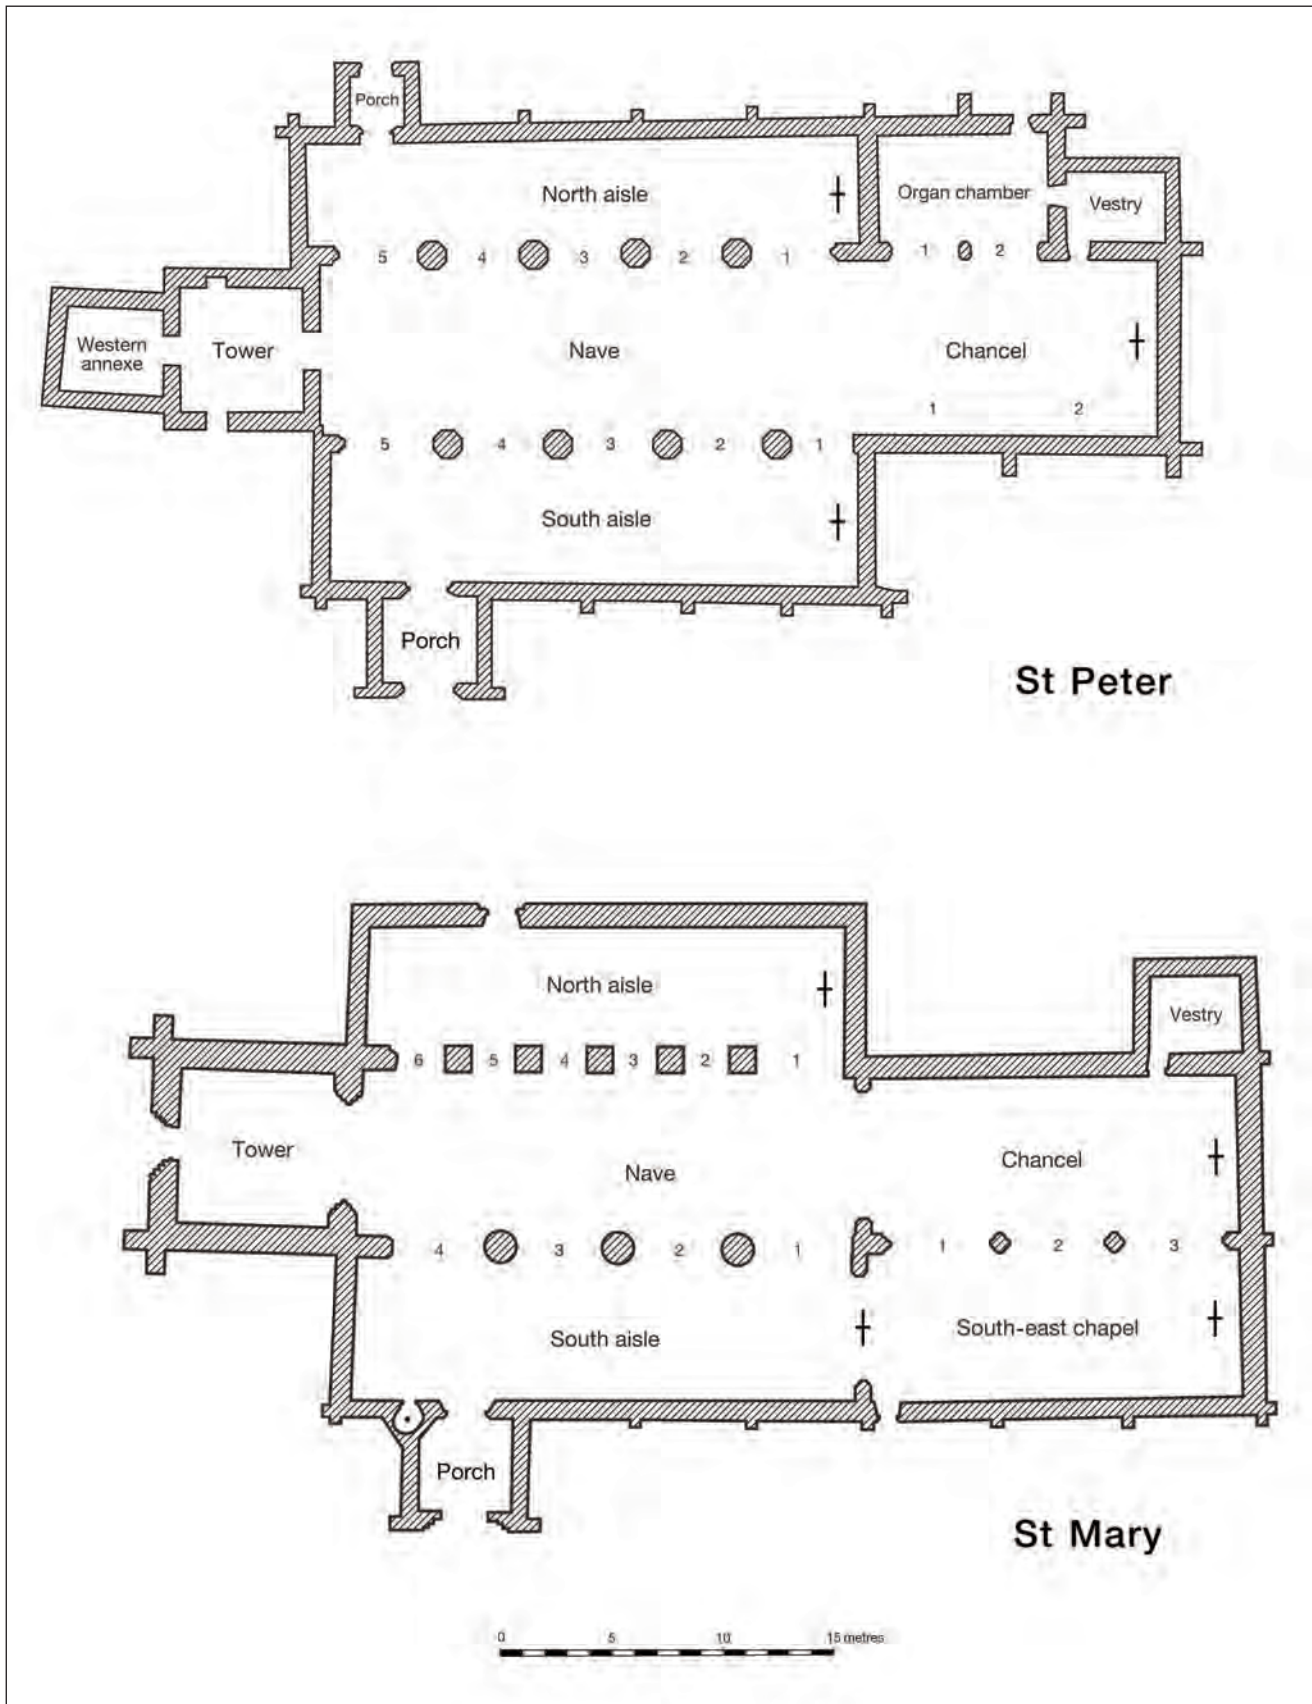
Porch

North aisle

Organ chamber

Vestry

5 4 3 2 1

1 2

Western annexe

Tower

Nave

Chancel

1 2

5 4 3 2 1

South aisle

Porch

St Peter

North aisle

Vestry

6 5 4 3 2 1

Tower

Nave

Chancel

4 3 2 1

1 2 3

South aisle

South-east chapel

Porch

St Mary

0 5 10 15 metres